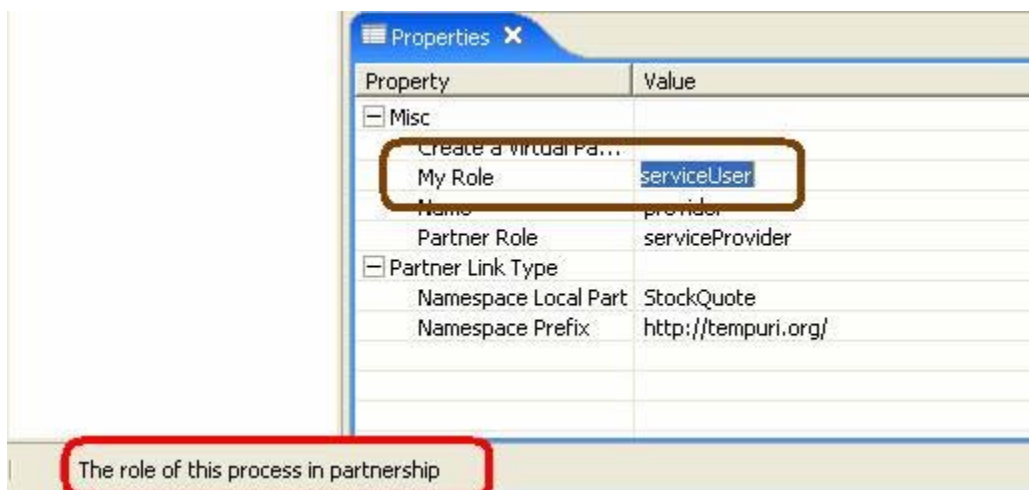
Properties ✕

| Property | Value |
|---|---|
| − Misc | |
| Create a Virtual Pa... | |
| My Role | serviceUser |
| Name | provider |
| Partner Role | serviceProvider |
| − Partner Link Type | |
| Namespace Local Part | StockQuote |
| Namespace Prefix | http://tempuri.org/ |

The role of this process in partnership